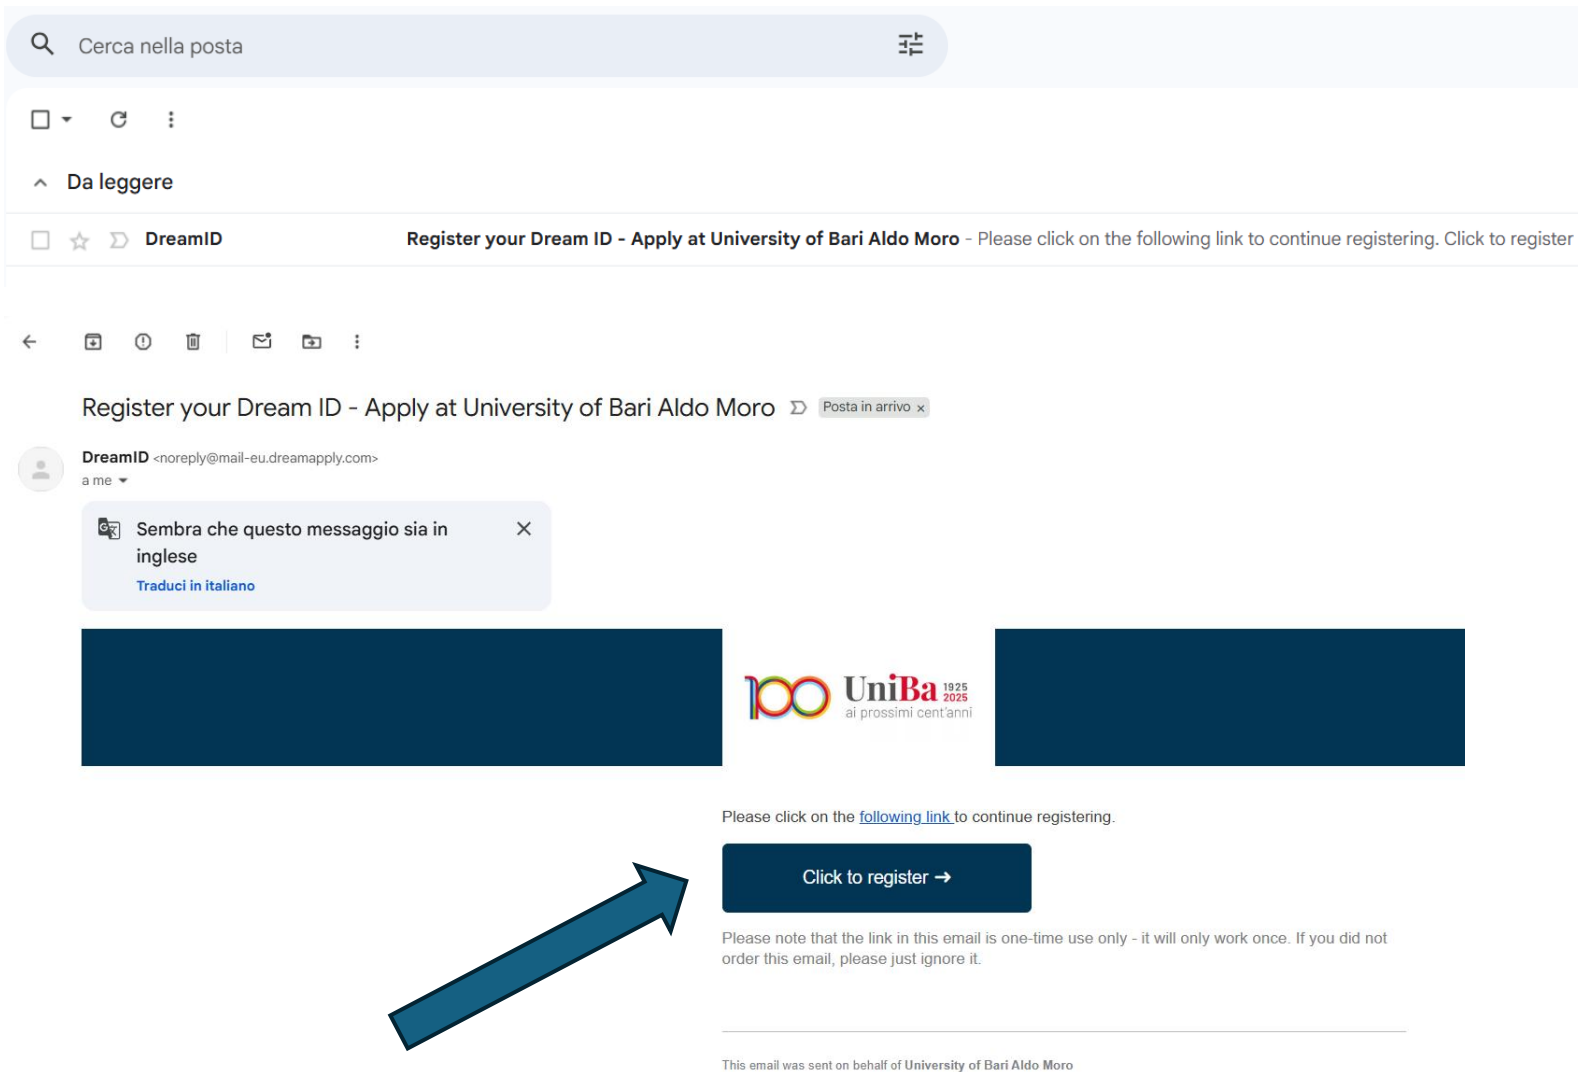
Cerca nella posta

Da leggere

DreamID Register your Dream ID - Apply at University of Bari Aldo Moro - Please click on the following link to continue registering. Click to register

Register your Dream ID - Apply at University of Bari Aldo Moro Posta in arrivo ×

DreamID <noreply@mail-eu.dreamapply.com>
a me

Sembra che questo messaggio sia in inglese
Traduci in italiano

100 UniBa 1925 2025 ai prossimi cent'anni

Please click on the following link to continue registering.

Click to register →

Please note that the link in this email is one-time use only - it will only work once. If you did not order this email, please just ignore it.

This email was sent on behalf of University of Bari Aldo Moro